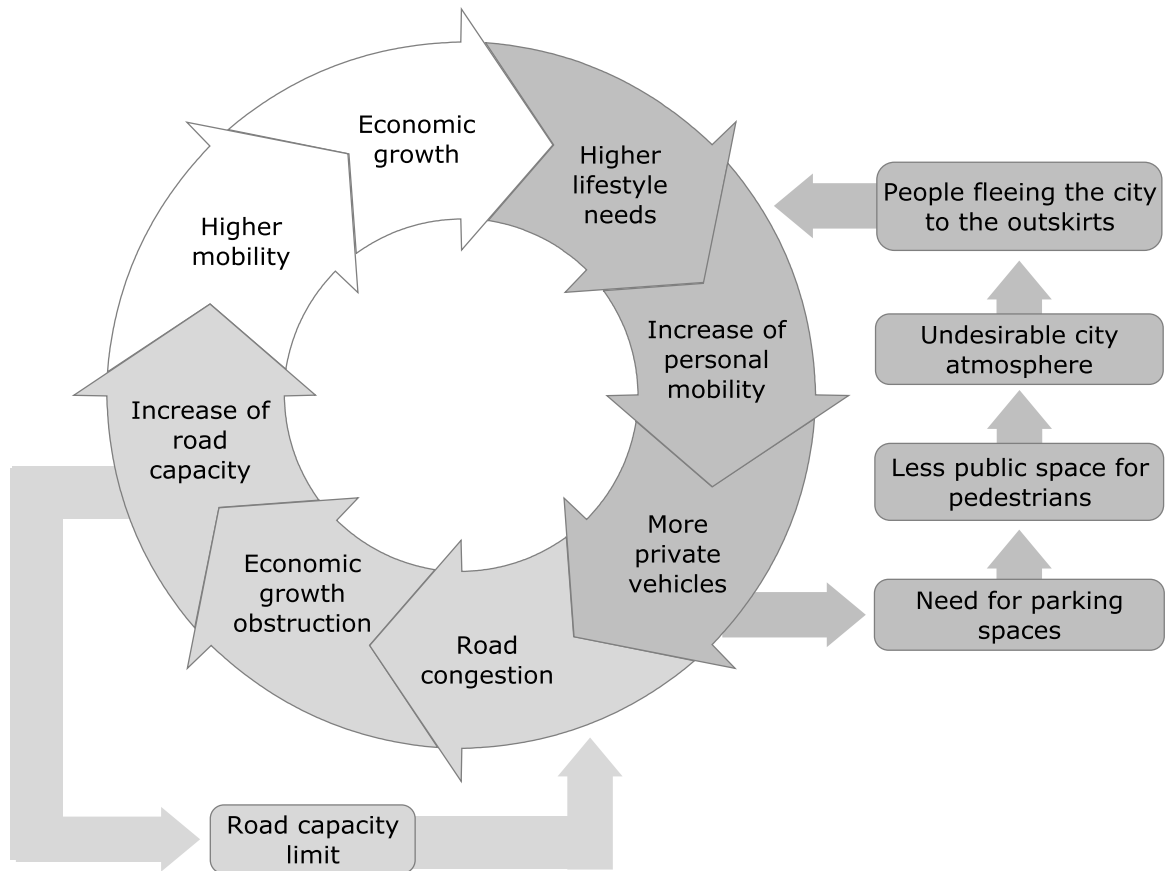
Economic growth

Higher lifestyle needs

Increase of personal mobility

More private vehicles

Road congestion

Economic growth obstruction

Increase of road capacity

Higher mobility

People fleeing the city to the outskirts

Undesirable city atmosphere

Less public space for pedestrians

Need for parking spaces

Road capacity limit